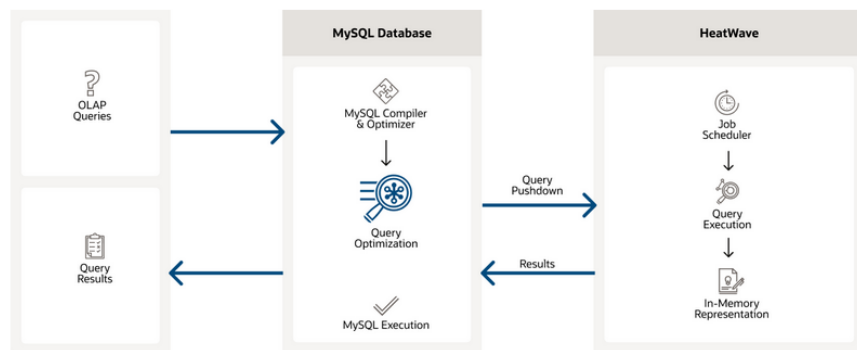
OLAP Queries

Query Results

MySQL Database

MySQL Compiler & Optimizer

Query Optimization

MySQL Execution

Query Pushdown

Results

HeatWave

Job Scheduler

Query Execution

In-Memory Representation